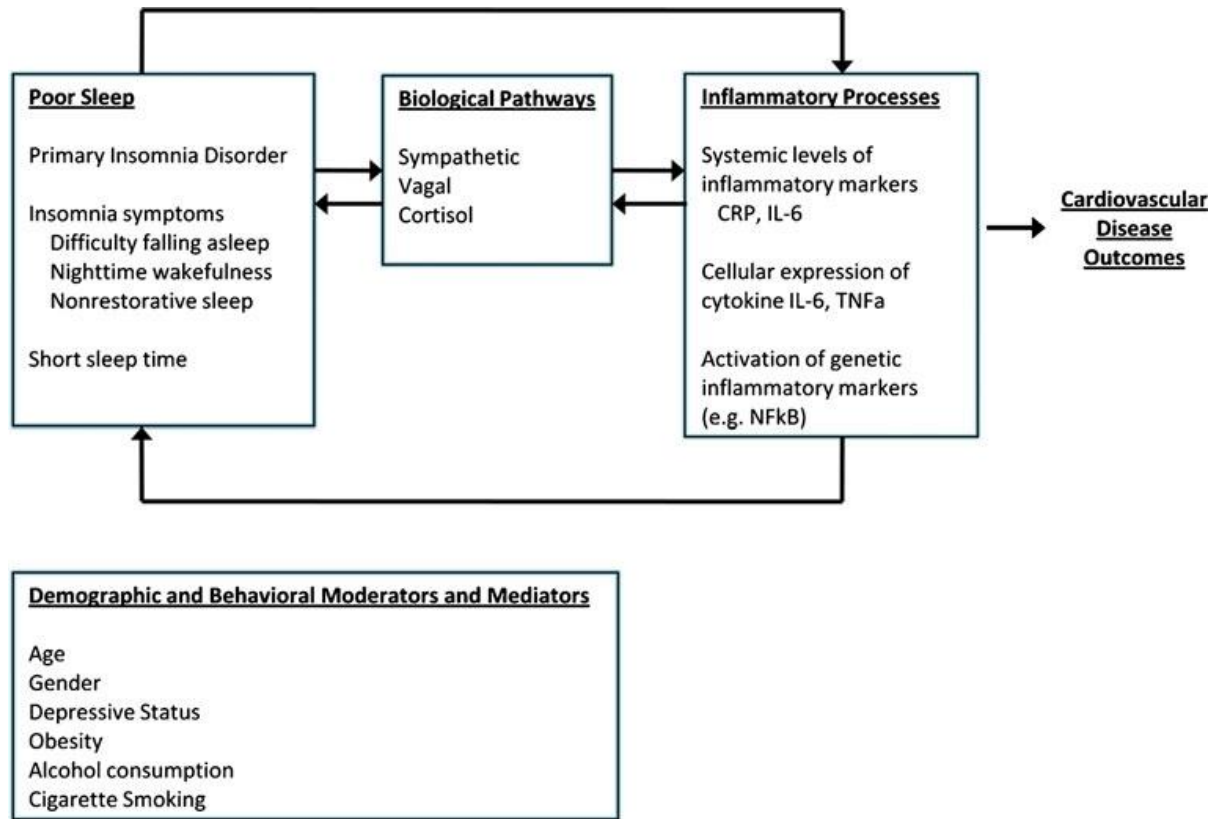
Poor Sleep

Primary Insomnia Disorder

Insomnia symptoms
Difficulty falling asleep
Nighttime wakefulness
Nonrestorative sleep

Short sleep time

Biological Pathways

Sympathetic
Vagal
Cortisol

Inflammatory Processes

Systemic levels of inflammatory markers
CRP, IL-6

Cellular expression of cytokine IL-6, TNFa

Activation of genetic inflammatory markers (e.g. NFkB)

Cardiovascular Disease Outcomes

Demographic and Behavioral Moderators and Mediators

Age
Gender
Depressive Status
Obesity
Alcohol consumption
Cigarette Smoking